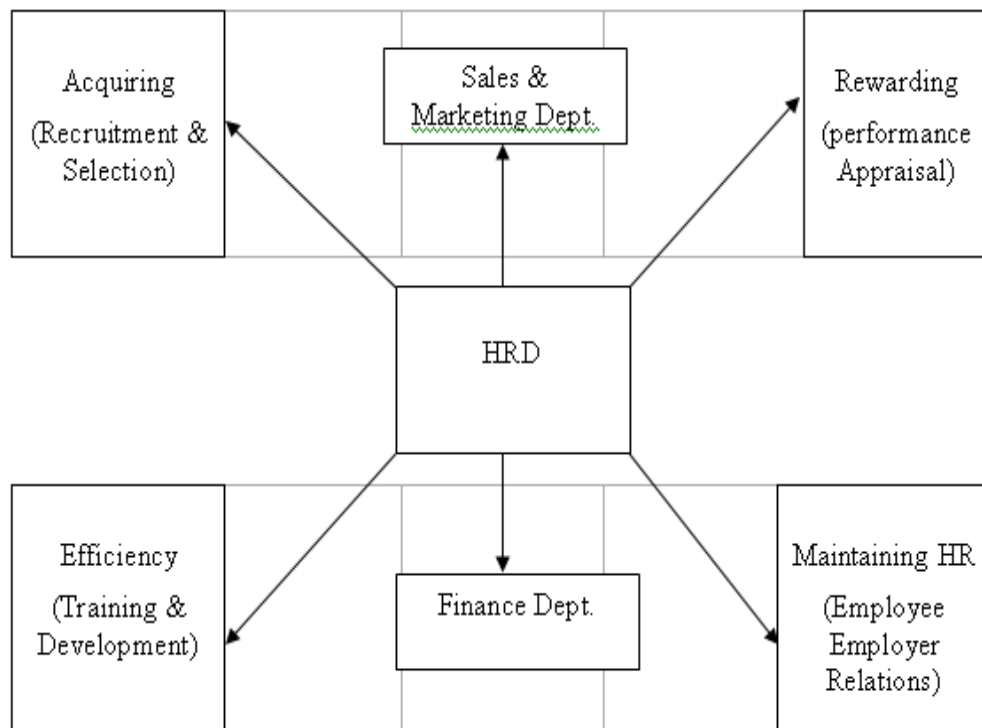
Acquiring

(Recruitment & Selection)

Sales & Marketing Dept.

Rewarding

(performance Appraisal)

HRD

Efficiency

(Training & Development)

Finance Dept.

Maintaining HR

(Employee Employer Relations)